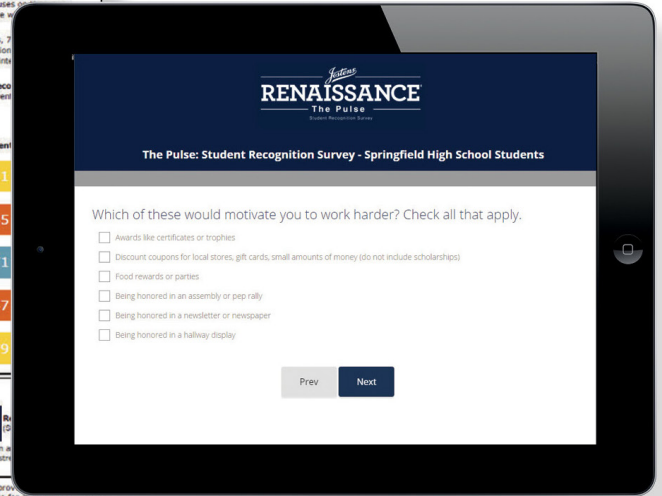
Jostens
RENAISSANCE
The Pulse
Student Recognition Survey

The Pulse: Student Recognition Survey - Springfield High School Students

Which of these would motivate you to work harder? Check all that apply.

Awards like certificates or trophies
Discount coupons for local stores, gift cards, small amounts of money (do not include scholarships)
Food rewards or parties
Being honored in an assembly or pep rally
Being honored in a newsletter or newspaper
Being honored in a hallway display

Prev
Next